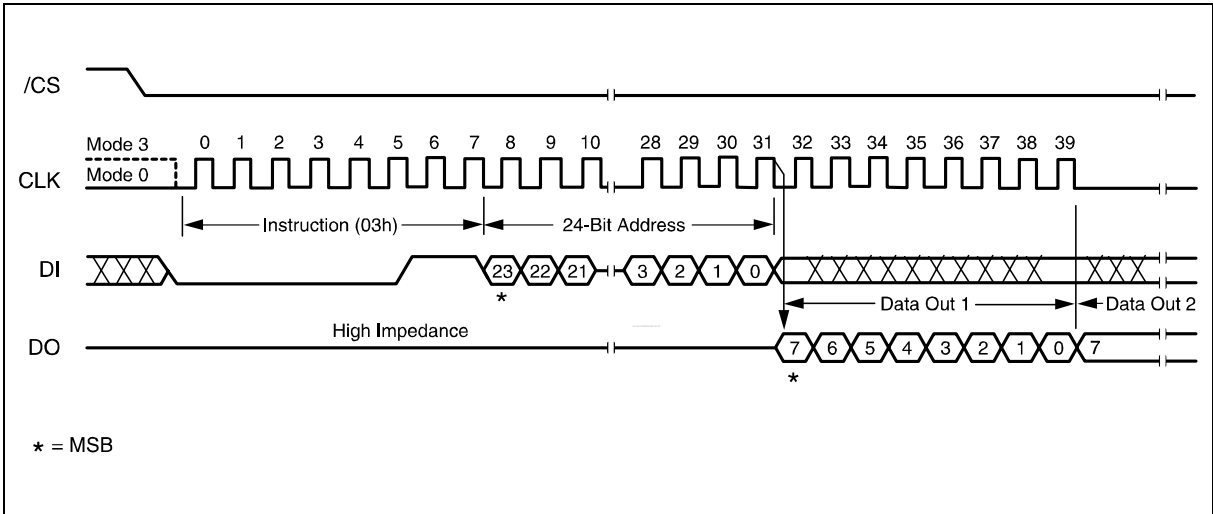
/CS

Mode 3
Mode 0
CLK

0 1 2 3 4 5 6 7 8 9 10 28 29 30 31 32 33 34 35 36 37 38 39

Instruction (03h)
24-Bit Address

DI
23 22 21 3 2 1 0
*

Data Out 1
Data Out 2

High Impedance
DO
7 6 5 4 3 2 1 0 7
*

* = MSB